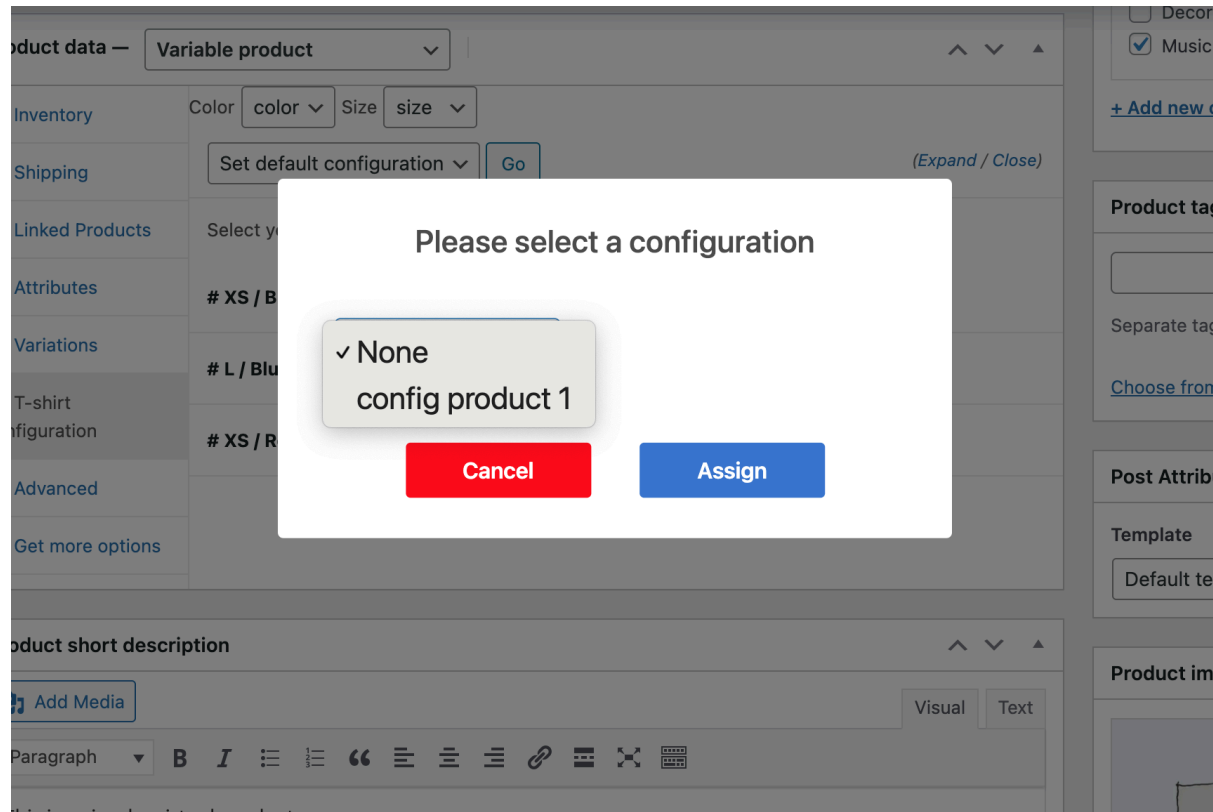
oduct data — Variable product

Inventory
Shipping
Linked Products
Attributes
Variations
T-shirt nfiguration
Advanced
Get more options

Color color Size size

Set default configuration Go

(Expand / Close)

Select y

# XS / B

# L / Blu

# XS / R

Please select a configuration

✓ None
config product 1

Cancel Assign

Decor
Music
+ Add new

Product tag

Separate tag

Choose from

Post Attrib

Template

Default te

Product im

oduct short description

Add Media

Visual Text

Paragraph B I